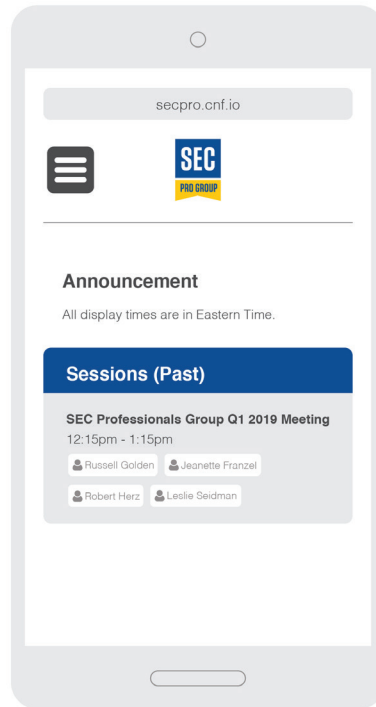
secpro.cnf.io

SEC
PRO GROUP

Announcement

All display times are in Eastern Time.

Sessions (Past)

SEC Professionals Group Q1 2019 Meeting
12:15pm - 1:15pm

Russell Golden
Jeanette Franzel
Robert Herz
Leslie Seidman